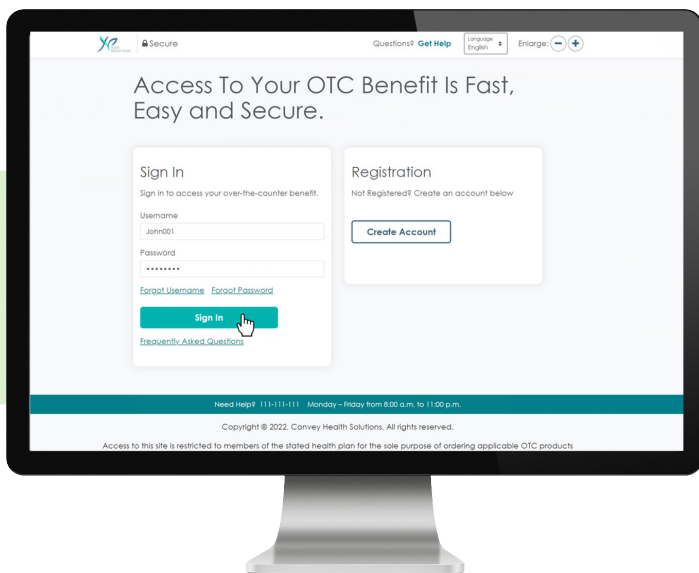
Secure

Questions? Get Help

Language
English

Enlarge:

Access To Your OTC Benefit Is Fast, Easy and Secure.

Sign In

Sign in to access your over-the-counter benefit.

Username

John001

Password

••••••••

Forgot Username Forgot Password

Sign In

Frequently Asked Questions

Registration

Not Registered? Create an account below

Create Account

Need Help? 111-111-111 Monday – Friday from 8:00 a.m. to 11:00 p.m.

Copyright © 2022. Convey Health Solutions. All rights reserved.

Access to this site is restricted to members of the stated health plan for the sole purpose of ordering applicable OTC products